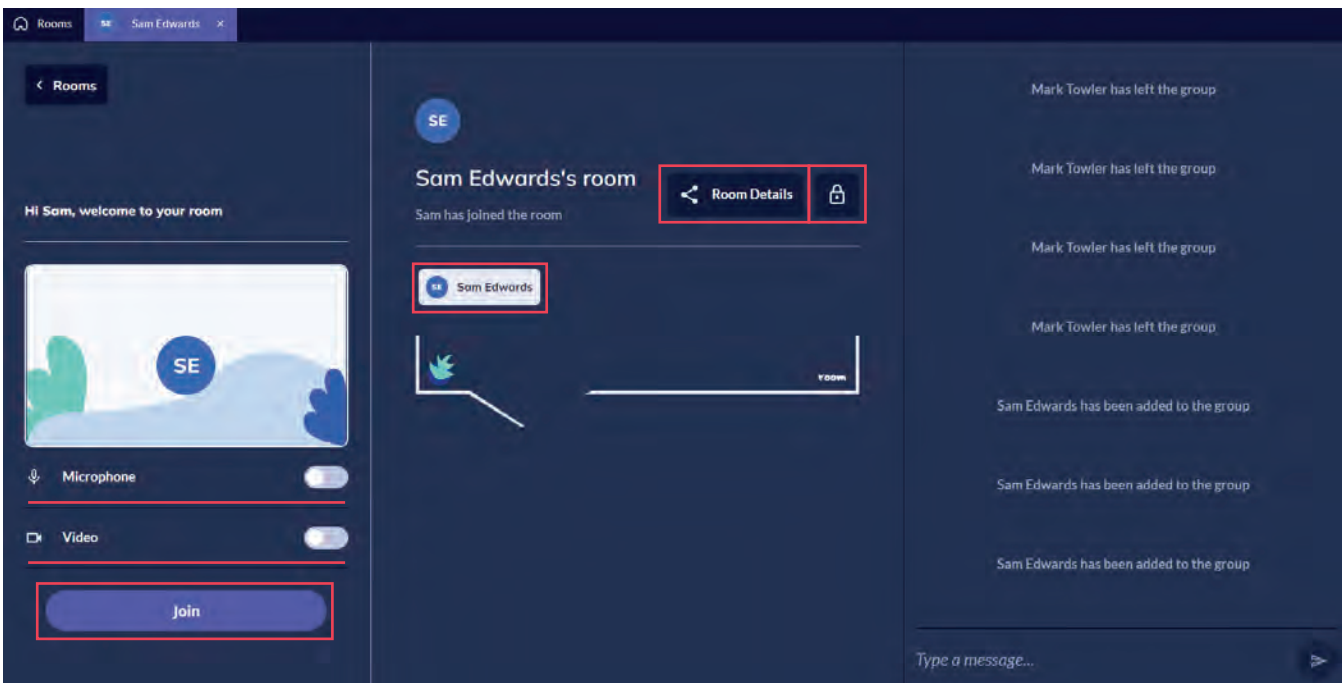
Rooms SE Sam Edwards ×

< Rooms

Hi Sam, welcome to your room

SE

Microphone

Video

Join

SE

Sam Edwards's room

Sam has joined the room

Room Details

SE Sam Edwards

room

Mark Towler has left the group

Mark Towler has left the group

Mark Towler has left the group

Mark Towler has left the group

Sam Edwards has been added to the group

Sam Edwards has been added to the group

Sam Edwards has been added to the group

Type a message...